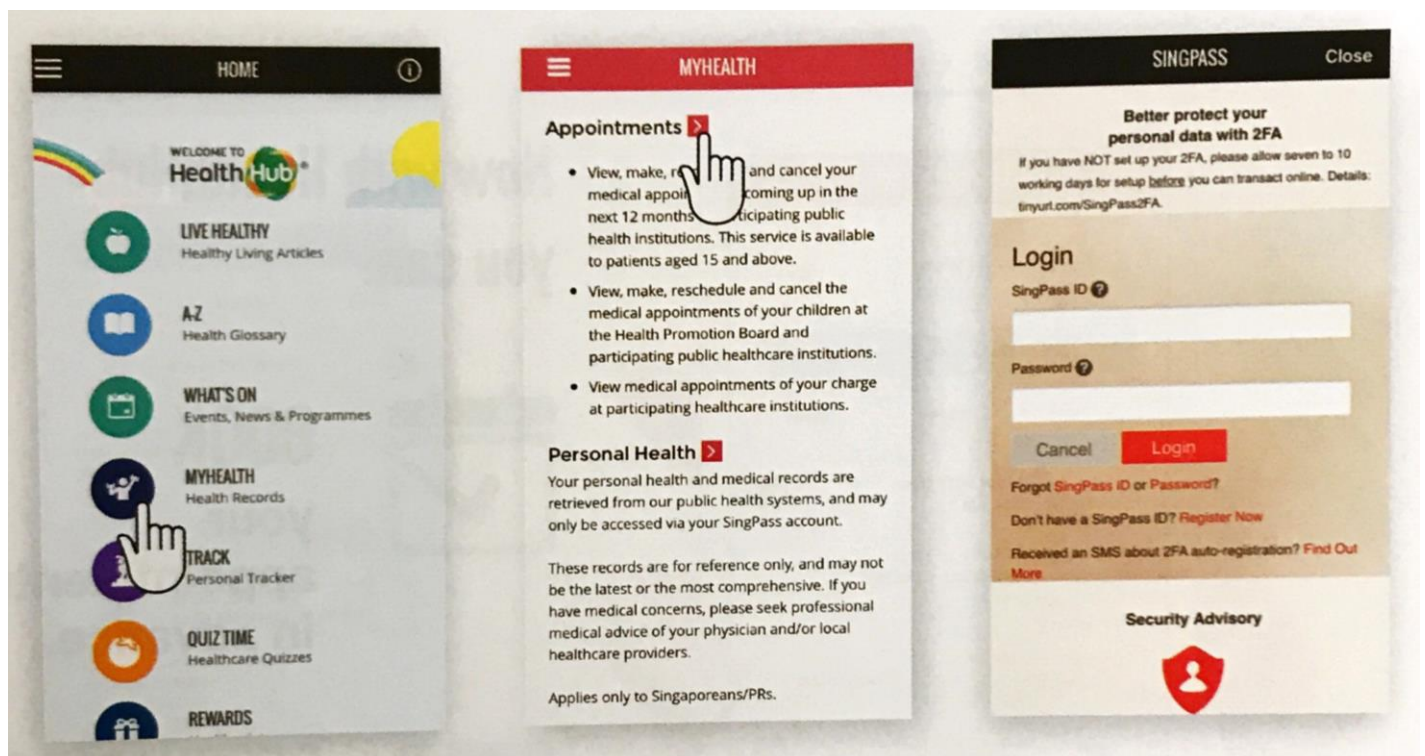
HOME

WELCOME TO
HealthHub

LIVE HEALTHY
Healthy Living Articles

A-Z
Health Glossary

WHAT'S ON
Events, News & Programmes

MYHEALTH
Health Records

TRACK
Personal Tracker

QUIZ TIME
Healthcare Quizzes

REWARDS

MYHEALTH

Appointments

• View, make, r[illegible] and cancel your medical appoi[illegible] coming up in the next 12 months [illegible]ticipating public health institutions. This service is available to patients aged 15 and above.

• View, make, reschedule and cancel the medical appointments of your children at the Health Promotion Board and participating public healthcare institutions.

• View medical appointments of your charge at participating healthcare institutions.

Personal Health

Your personal health and medical records are retrieved from our public health systems, and may only be accessed via your SingPass account.

These records are for reference only, and may not be the latest or the most comprehensive. If you have medical concerns, please seek professional medical advice of your physician and/or local healthcare providers.

Applies only to Singaporeans/PRs.

SINGPASS Close

Better protect your personal data with 2FA

If you have NOT set up your 2FA, please allow seven to 10 working days for setup before you can transact online. Details: tinyurl.com/SingPass2FA.

Login

SingPass ID

Password

Cancel Login

Forgot SingPass ID or Password?

Don't have a SingPass ID? Register Now

Received an SMS about 2FA auto-registration? Find Out More

Security Advisory